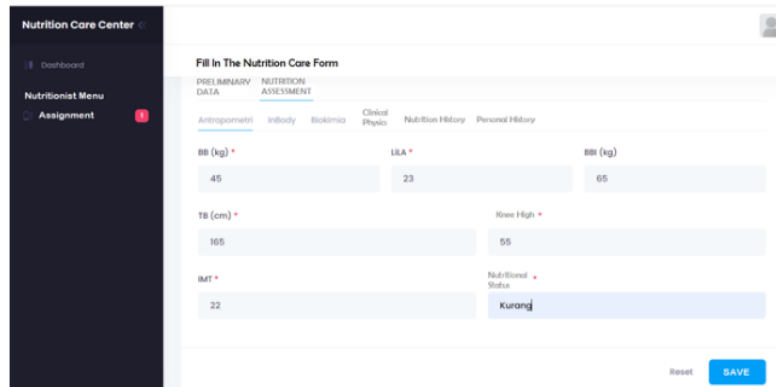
Nutrition Care Center

Dashboard

Nutritionist Menu

Assignment 1

Fill In The Nutrition Care Form

PRELIMINARY DATA

NUTRITION ASSESSMENT

Antropometri

InBody

Biokimia

Clinical Physic

Nutrition History

Personal History

BB (kg) *

45

LILA *

23

BBI (kg)

65

TB (cm) *

165

Knee High *

55

IMT *

22

Nutritional Status *

Kurang

Reset

SAVE